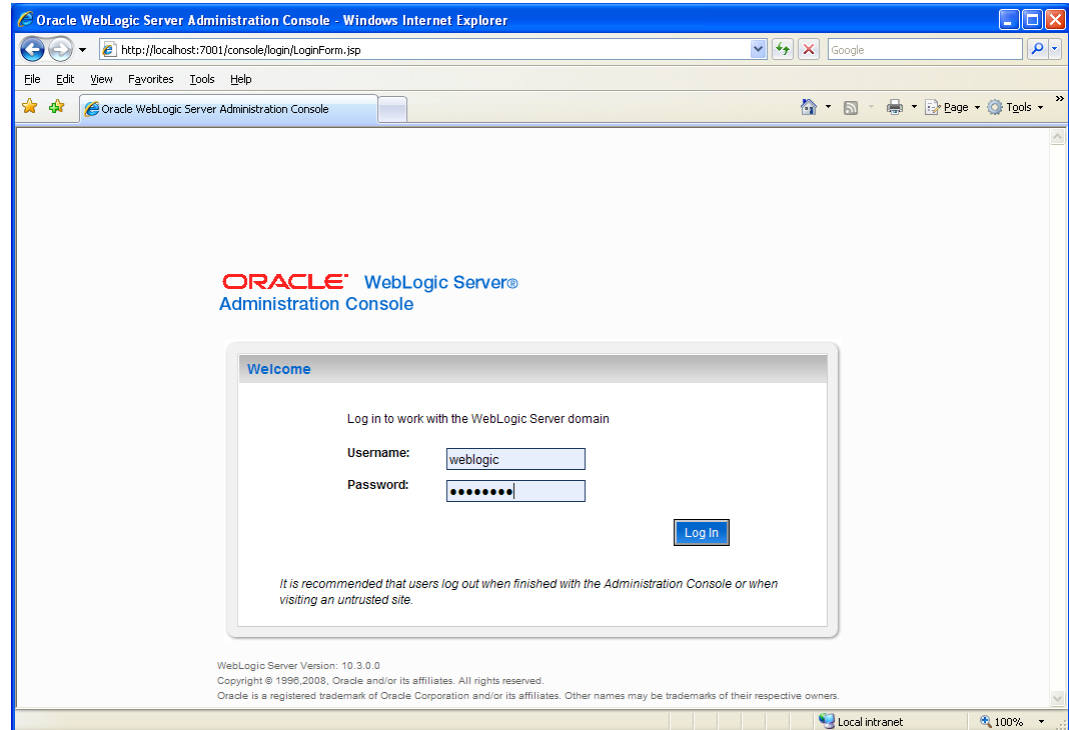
Oracle WebLogic Server Administration Console - Windows Internet Explorer

http://localhost:7001/console/login/LoginForm.jsp

Google

File Edit View Favorites Tools Help

Oracle WebLogic Server Administration Console

Page Tools

ORACLE WebLogic Server®
Administration Console

Welcome

Log in to work with the WebLogic Server domain

Username: weblogic

Password: ••••••••

Log In

It is recommended that users log out when finished with the Administration Console or when visiting an untrusted site.

WebLogic Server Version: 10.3.0.0
Copyright © 1996,2008, Oracle and/or its affiliates. All rights reserved.
Oracle is a registered trademark of Oracle Corporation and/or its affiliates. Other names may be trademarks of their respective owners.

Local intranet

100%